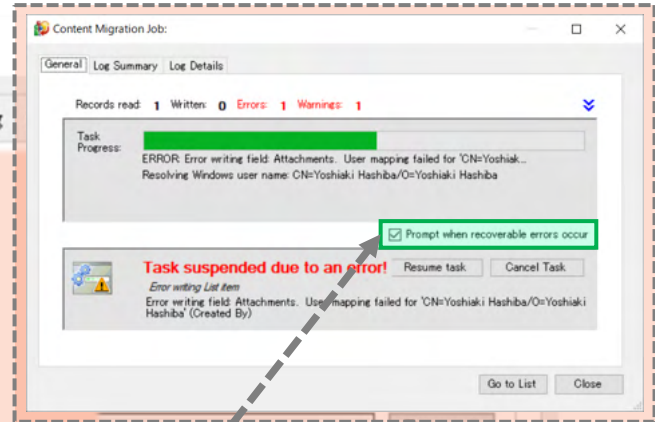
Content Migration Job:

General Log Summary Log Details

Records read: 1 Written: 0 Errors: 1 Warnings: 1

Task Progress:

ERROR: Error writing field: Attachments. User mapping failed for 'CN=Yoshiak...

Resolving Windows user name: CN=Yoshiaki Hashiba/O=Yoshiaki Hashiba

Prompt when recoverable errors occur

Task suspended due to an error!

Resume task

Cancel Task

Error writing List item

Error writing field: Attachments. User mapping failed for 'CN=Yoshiaki Hashiba/O=Yoshiaki Hashiba' (Created By)

Go to List

Close